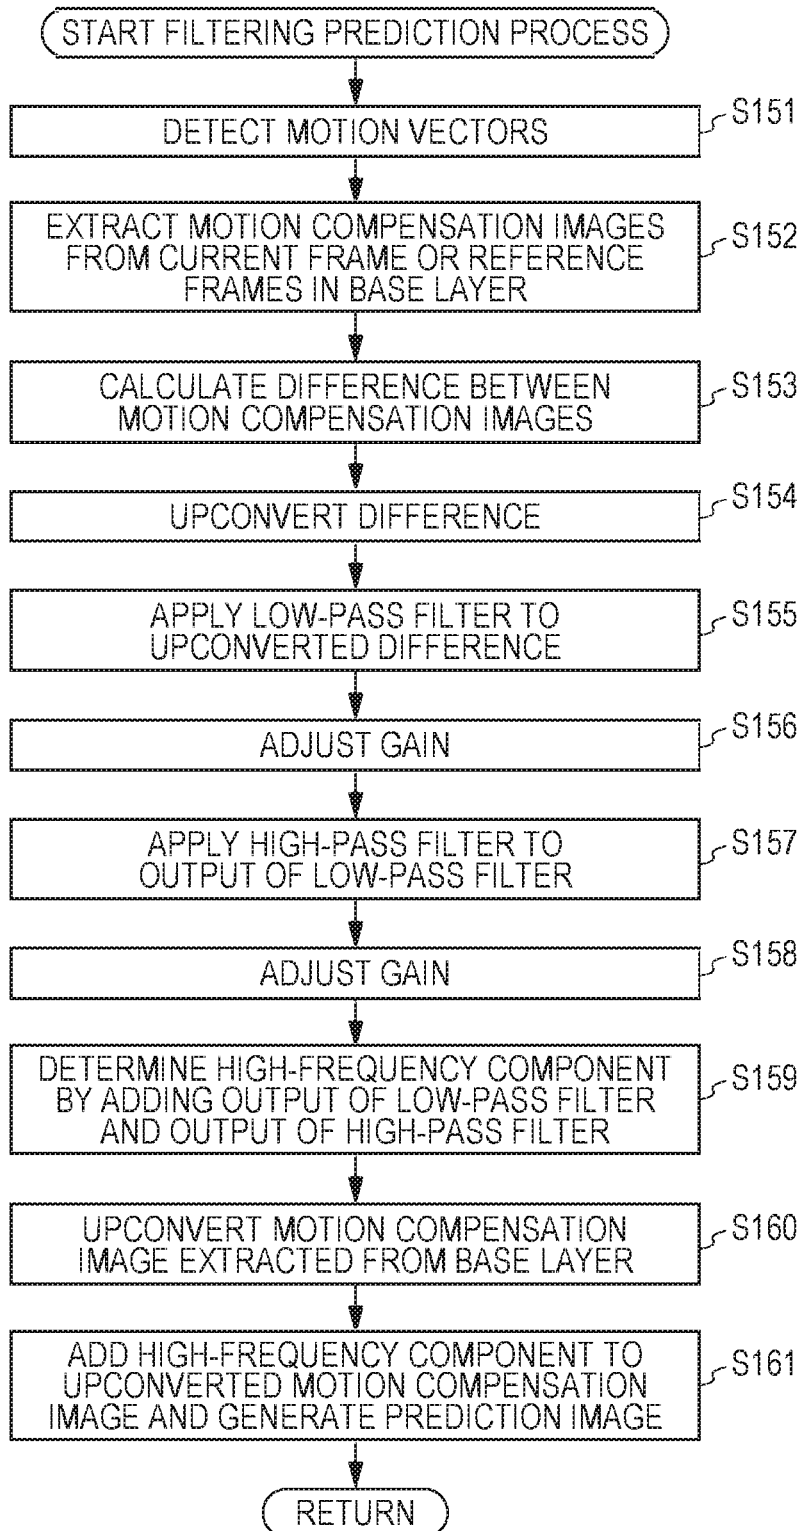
START FILTERING PREDICTION PROCESS

DETECT MOTION VECTORS

S151

EXTRACT MOTION COMPENSATION IMAGES FROM CURRENT FRAME OR REFERENCE FRAMES IN BASE LAYER

S152

CALCULATE DIFFERENCE BETWEEN MOTION COMPENSATION IMAGES

S153

UPCONVERT DIFFERENCE

S154

APPLY LOW-PASS FILTER TO UPCONVERTED DIFFERENCE

S155

ADJUST GAIN

S156

APPLY HIGH-PASS FILTER TO OUTPUT OF LOW-PASS FILTER

S157

ADJUST GAIN

S158

DETERMINE HIGH-FREQUENCY COMPONENT BY ADDING OUTPUT OF LOW-PASS FILTER AND OUTPUT OF HIGH-PASS FILTER

S159

UPCONVERT MOTION COMPENSATION IMAGE EXTRACTED FROM BASE LAYER

S160

ADD HIGH-FREQUENCY COMPONENT TO UPCONVERTED MOTION COMPENSATION IMAGE AND GENERATE PREDICTION IMAGE

S161

RETURN